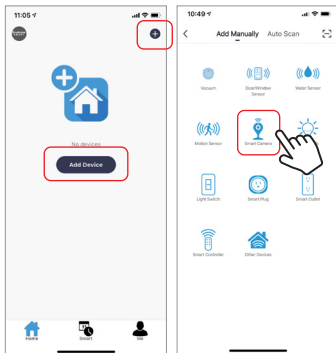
11:05

No devices

Add Device

Home

Smart

Me

10:49

Add Manually

Auto Scan

Vacuum

Door/Window Sensor

Water Sensor

Motion Sensor

Smart Camera

Light Switch

Smart Plug

Smart Outlet

Smart Controller

Other Devices